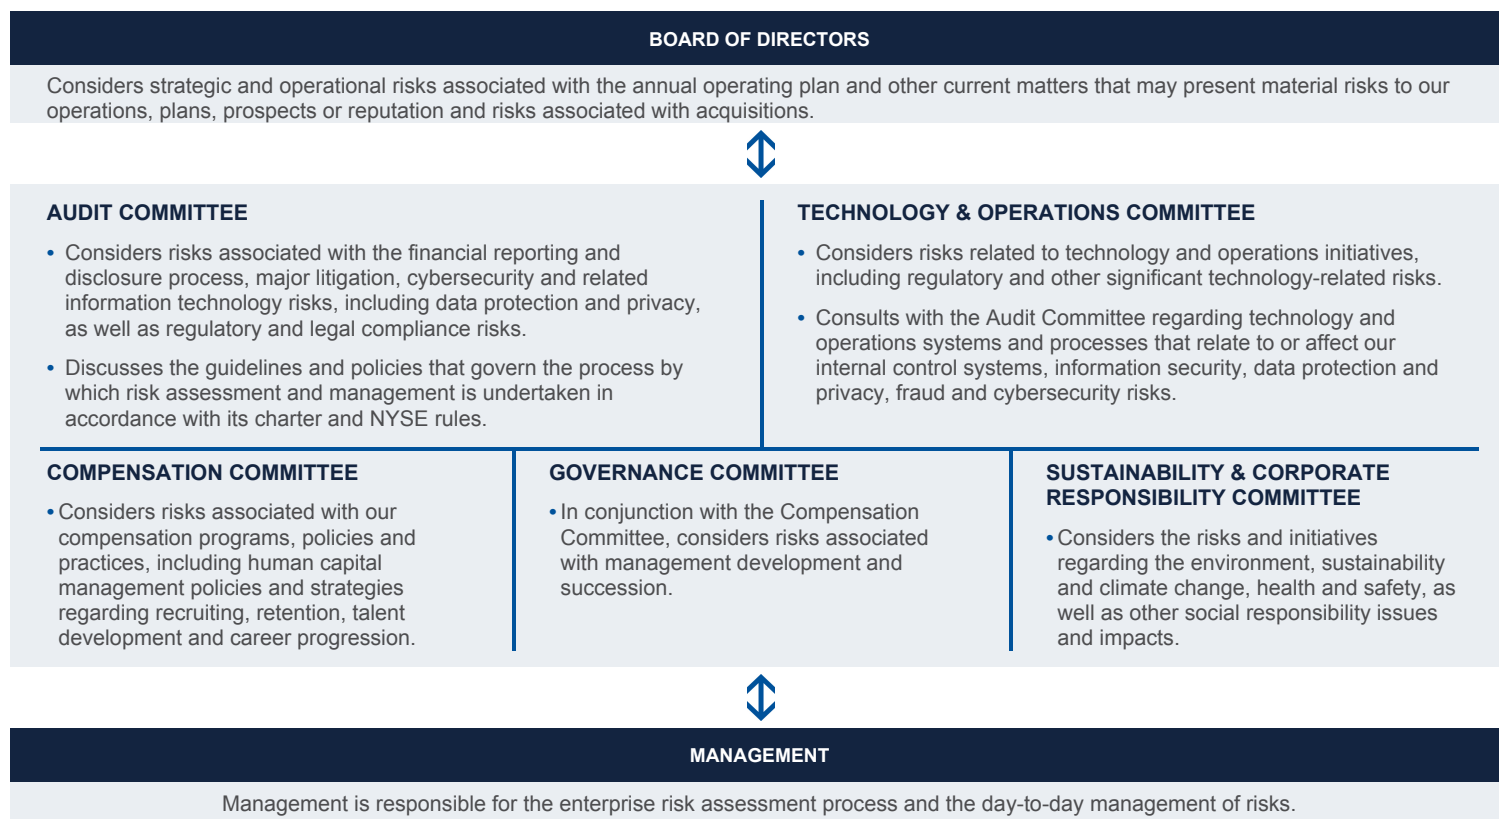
BOARD OF DIRECTORS

Considers strategic and operational risks associated with the annual operating plan and other current matters that may present material risks to our operations, plans, prospects or reputation and risks associated with acquisitions.

AUDIT COMMITTEE

• Considers risks associated with the financial reporting and disclosure process, major litigation, cybersecurity and related information technology risks, including data protection and privacy, as well as regulatory and legal compliance risks.

• Discusses the guidelines and policies that govern the process by which risk assessment and management is undertaken in accordance with its charter and NYSE rules.

TECHNOLOGY & OPERATIONS COMMITTEE

• Considers risks related to technology and operations initiatives, including regulatory and other significant technology-related risks.

• Consults with the Audit Committee regarding technology and operations systems and processes that relate to or affect our internal control systems, information security, data protection and privacy, fraud and cybersecurity risks.

COMPENSATION COMMITTEE

• Considers risks associated with our compensation programs, policies and practices, including human capital management policies and strategies regarding recruiting, retention, talent development and career progression.

GOVERNANCE COMMITTEE

• In conjunction with the Compensation Committee, considers risks associated with management development and succession.

SUSTAINABILITY & CORPORATE RESPONSIBILITY COMMITTEE

• Considers the risks and initiatives regarding the environment, sustainability and climate change, health and safety, as well as other social responsibility issues and impacts.

MANAGEMENT

Management is responsible for the enterprise risk assessment process and the day-to-day management of risks.